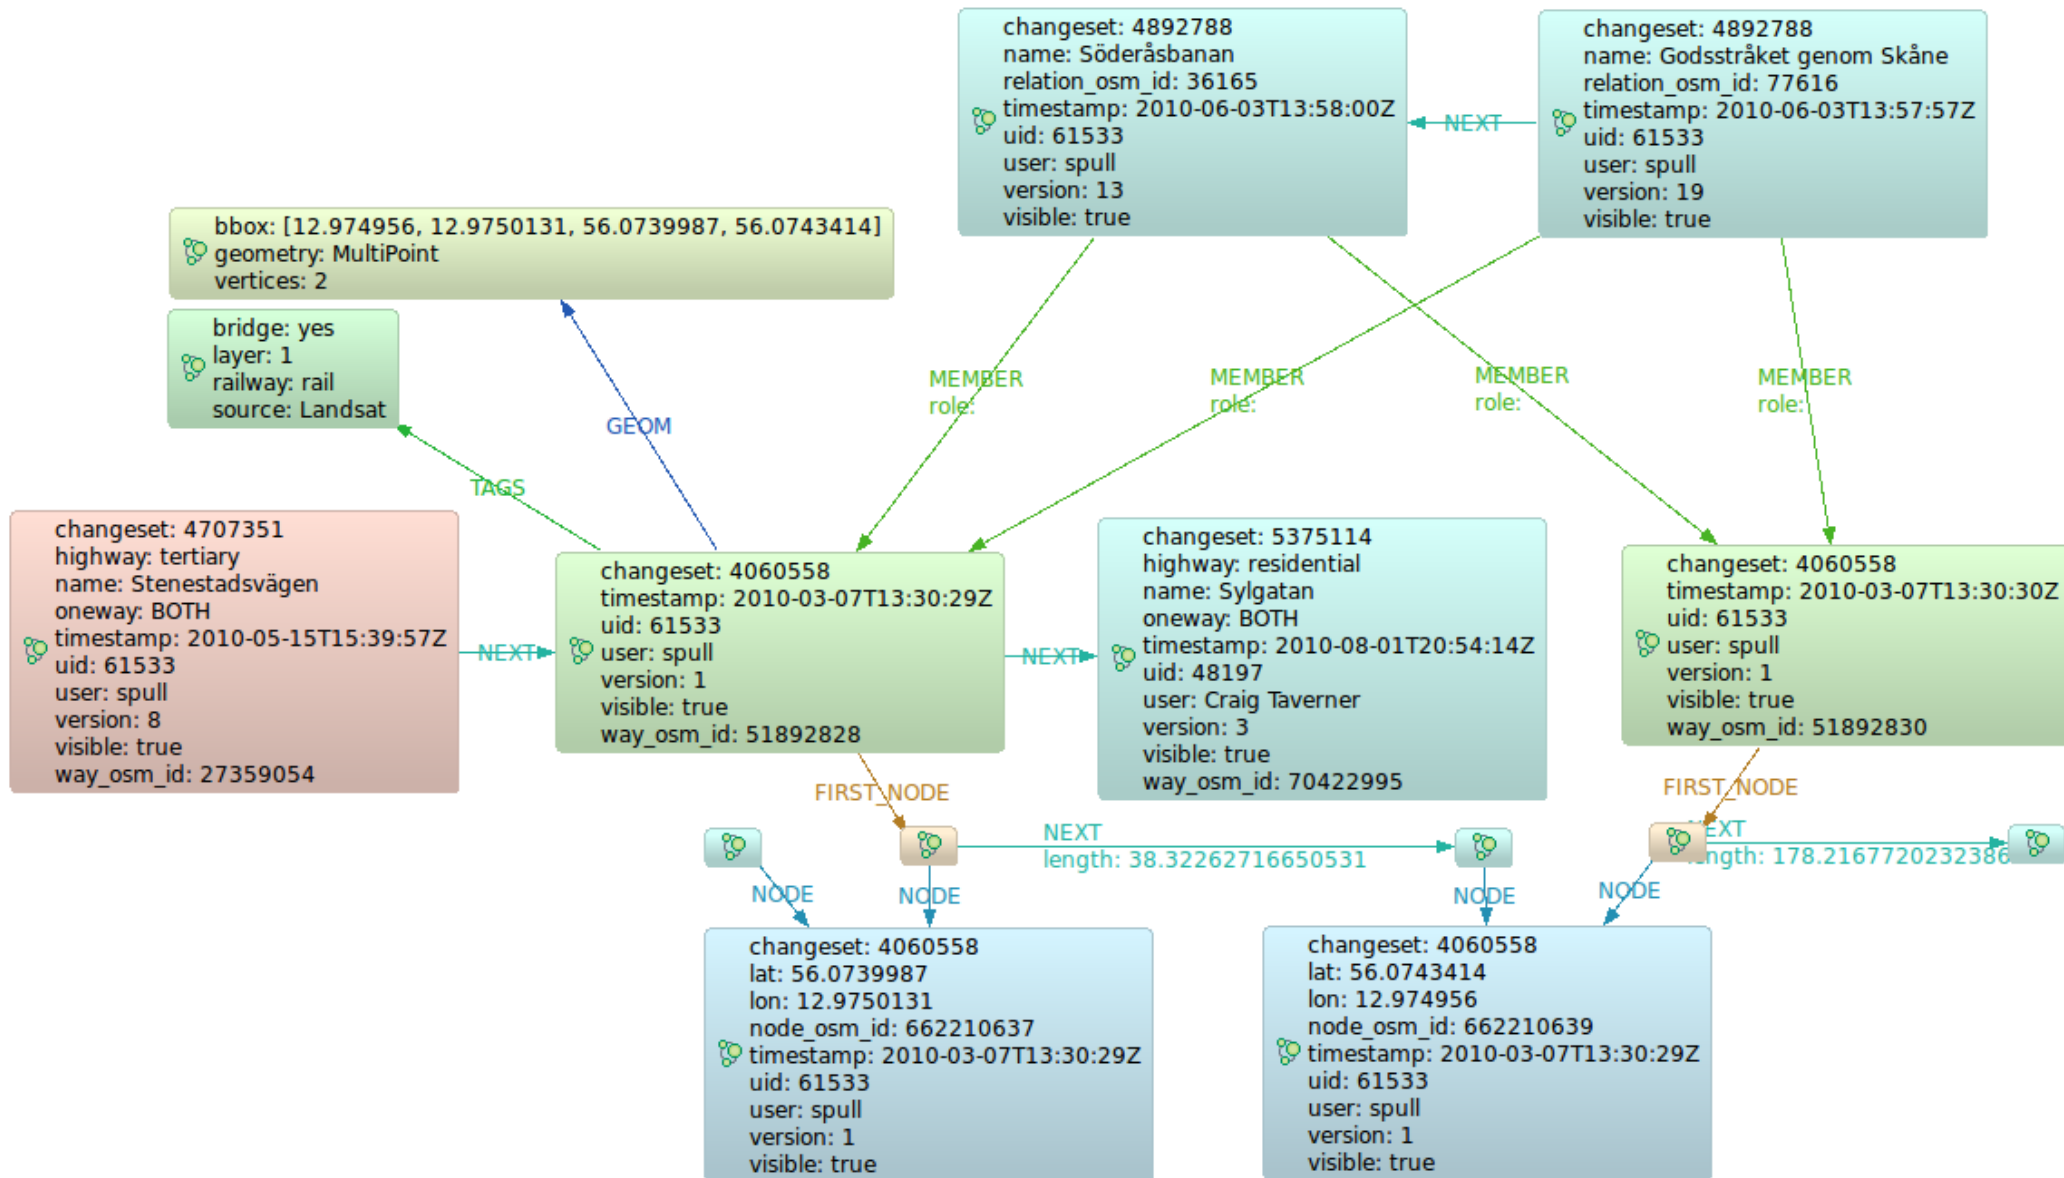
changeset: 4892788
name: Söderåsbanan
relation_osm_id: 36165
timestamp: 2010-06-03T13:58:00Z
uid: 61533
user: spull
version: 13
visible: true

NEXT

changeset: 4892788
name: Godsstråket genom Skåne
relation_osm_id: 77616
timestamp: 2010-06-03T13:57:57Z
uid: 61533
user: spull
version: 19
visible: true

bbox: [12.974956, 12.9750131, 56.0739987, 56.0743414]
geometry: MultiPoint
vertices: 2

bridge: yes
layer: 1
railway: rail
source: Landsat

GEOM

MEMBER
role:

MEMBER
role:

MEMBER
role:

MEMBER
role:

TAGS

changeset: 4707351
highway: tertiary
name: Stenestadsvägen
oneway: BOTH
timestamp: 2010-05-15T15:39:57Z
uid: 61533
user: spull
version: 8
visible: true
way_osm_id: 27359054

NEXT

changeset: 4060558
timestamp: 2010-03-07T13:30:29Z
uid: 61533
user: spull
version: 1
visible: true
way_osm_id: 51892828

NEXT

changeset: 5375114
highway: residential
name: Sylgatan
oneway: BOTH
timestamp: 2010-08-01T20:54:14Z
uid: 48197
user: Craig Taverner
version: 3
visible: true
way_osm_id: 70422995

changeset: 4060558
timestamp: 2010-03-07T13:30:30Z
uid: 61533
user: spull
version: 1
visible: true
way_osm_id: 51892830

FIRST_NODE

FIRST_NODE

NEXT
length: 38.32262716650531

NEXT
length: 178.216772023238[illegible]

NODE

NODE

NODE

NODE

changeset: 4060558
lat: 56.0739987
lon: 12.9750131
node_osm_id: 662210637
timestamp: 2010-03-07T13:30:29Z
uid: 61533
user: spull
version: 1
visible: true

changeset: 4060558
lat: 56.0743414
lon: 12.974956
node_osm_id: 662210639
timestamp: 2010-03-07T13:30:29Z
uid: 61533
user: spull
version: 1
visible: true